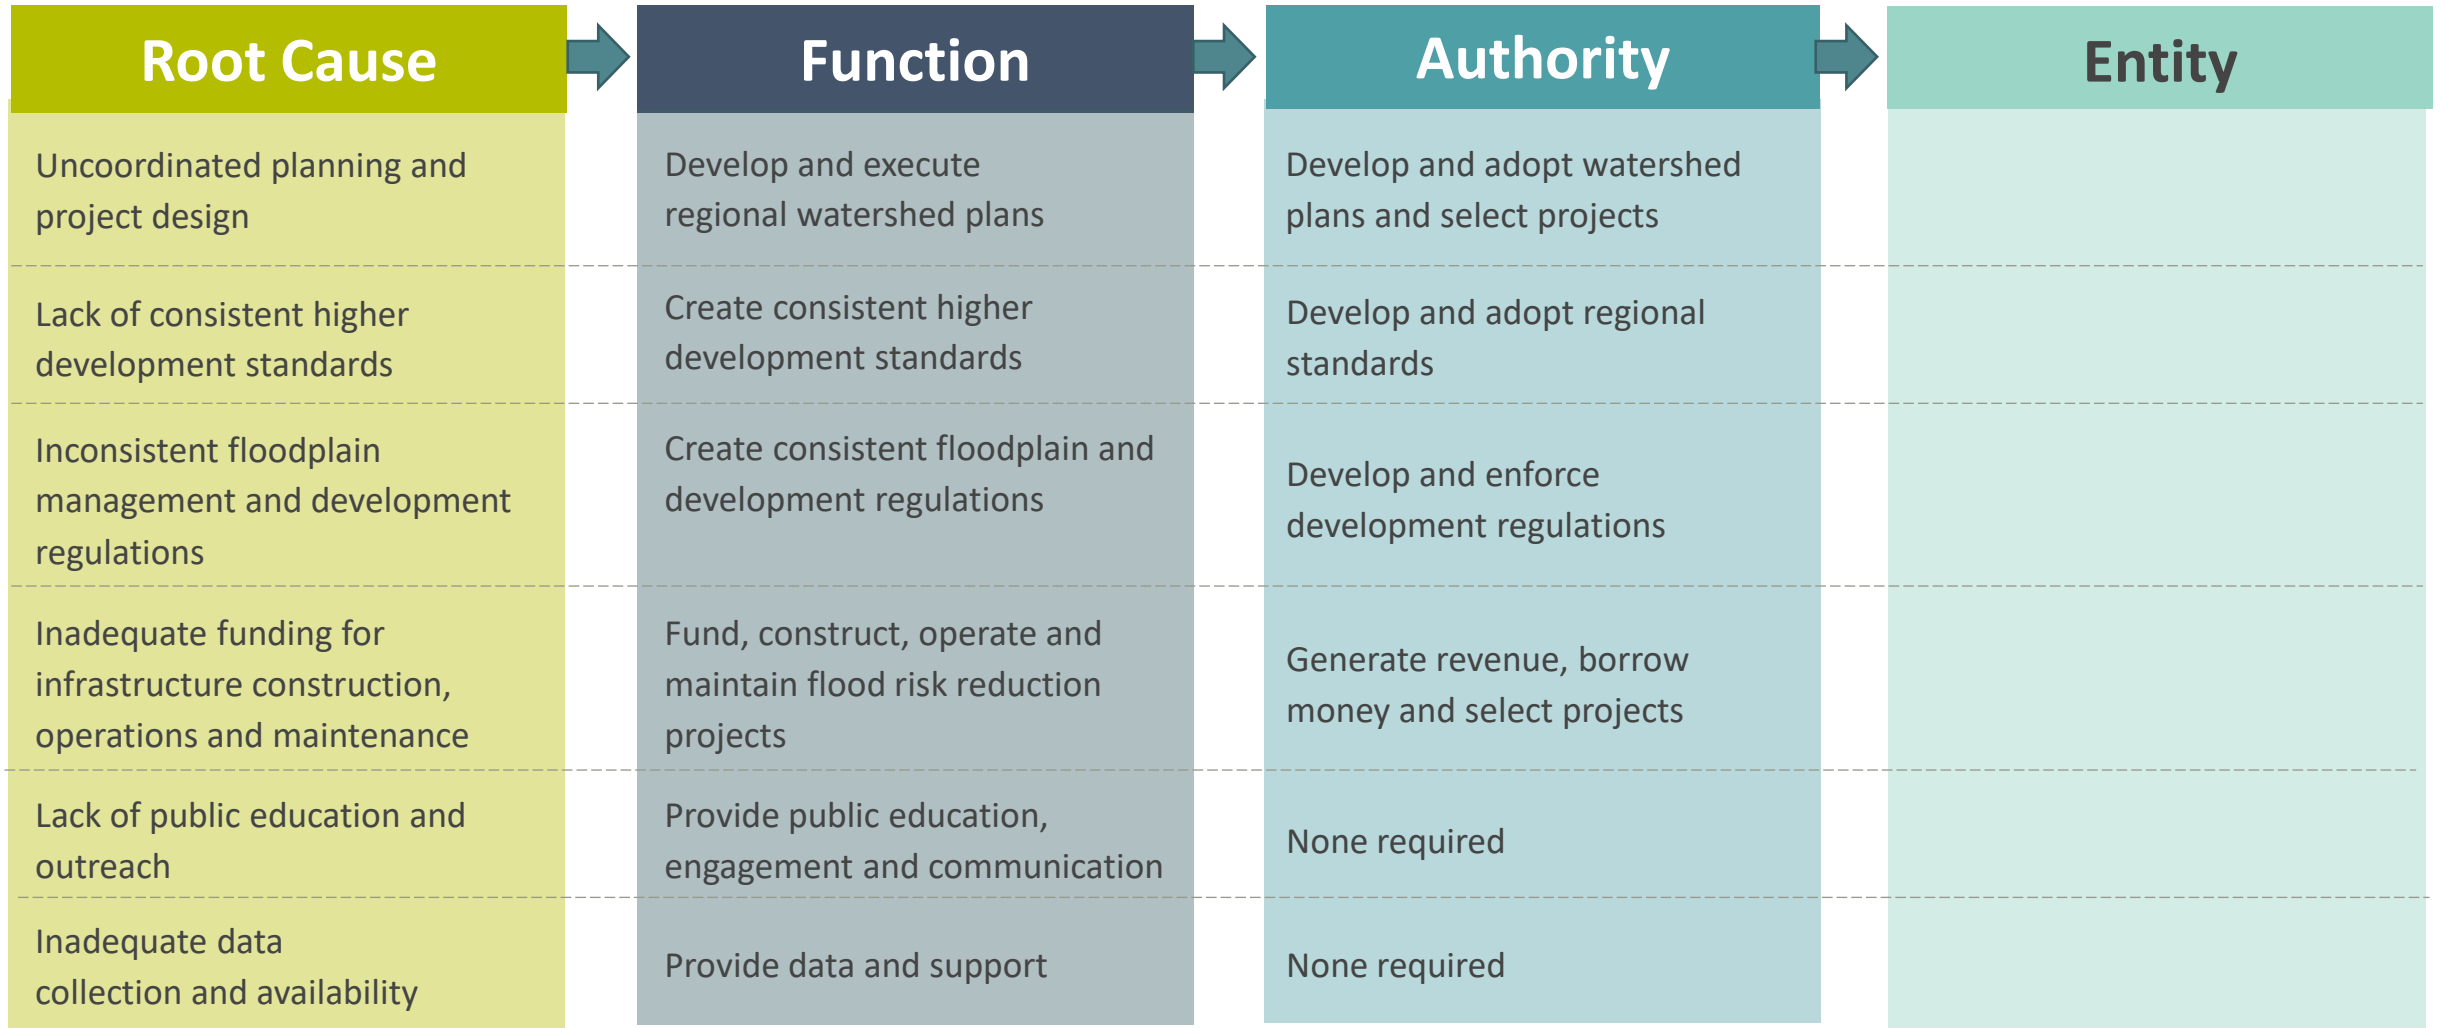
| Root Cause | Function | Authority | Entity |
|---|---|---|---|
| Uncoordinated planning and project design | Develop and execute regional watershed plans | Develop and adopt watershed plans and select projects | |
| Lack of consistent higher development standards | Create consistent higher development standards | Develop and adopt regional standards | |
| Inconsistent floodplain management and development regulations | Create consistent floodplain and development regulations | Develop and enforce development regulations | |
| Inadequate funding for infrastructure construction, operations and maintenance | Fund, construct, operate and maintain flood risk reduction projects | Generate revenue, borrow money and select projects | |
| Lack of public education and outreach | Provide public education, engagement and communication | None required | |
| Inadequate data collection and availability | Provide data and support | None required | |